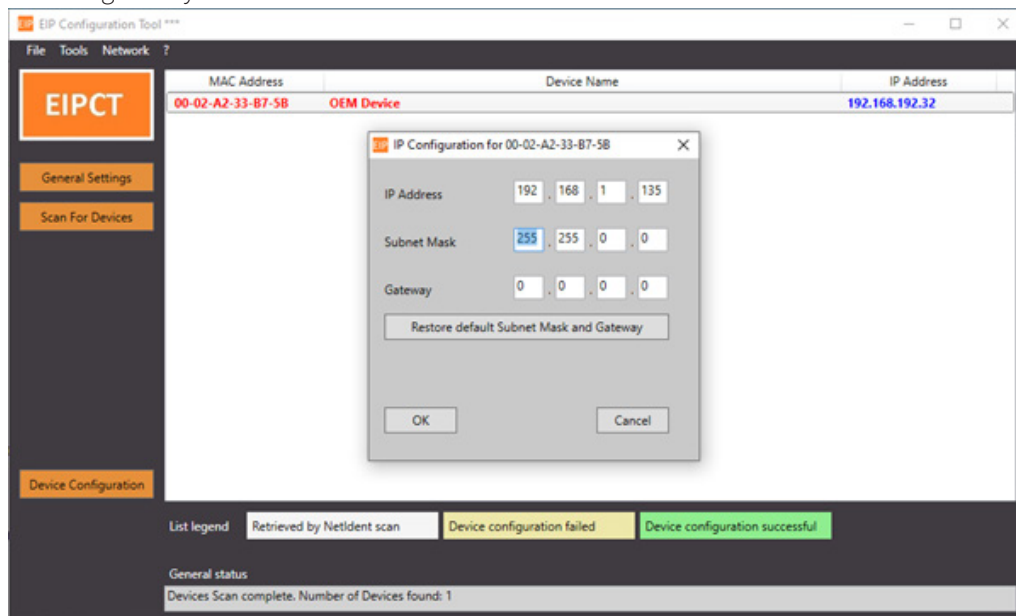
EIP Configuration Tool ***

File Tools Network ?

EIPCT

General Settings

Scan For Devices

Device Configuration

| MAC Address | Device Name | IP Address |
|---|---|---|
| 00-02-A2-33-B7-5B | OEM Device | 192.168.192.32 |

IP Configuration for 00-02-A2-33-B7-5B

IP Address 192 . 168 . 1 . 135

Subnet Mask 255 . 255 . 0 . 0

Gateway 0 . 0 . 0 . 0

Restore default Subnet Mask and Gateway

OK

Cancel

List legend Retrieved by NetIdent scan Device configuration failed Device configuration successful

General status

Devices Scan complete. Number of Devices found: 1